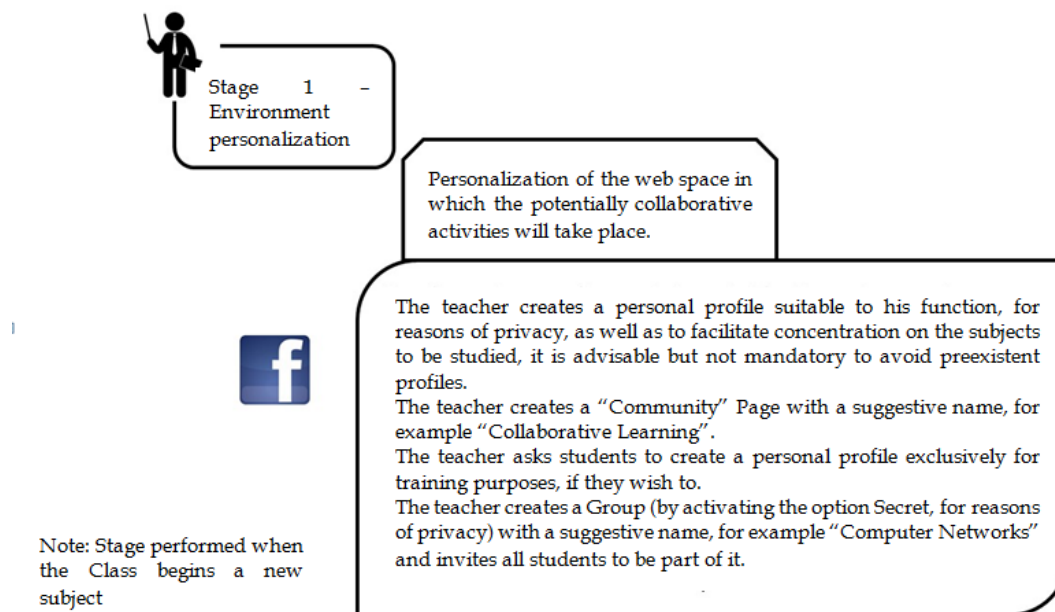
Stage 1 – Environment personalization

Personalization of the web space in which the potentially collaborative activities will take place.

f

The teacher creates a personal profile suitable to his function, for reasons of privacy, as well as to facilitate concentration on the subjects to be studied, it is advisable but not mandatory to avoid preexistent profiles.
The teacher creates a "Community" Page with a suggestive name, for example "Collaborative Learning".
The teacher asks students to create a personal profile exclusively for training purposes, if they wish to.
The teacher creates a Group (by activating the option Secret, for reasons of privacy) with a suggestive name, for example "Computer Networks" and invites all students to be part of it.

Note: Stage performed when the Class begins a new subject